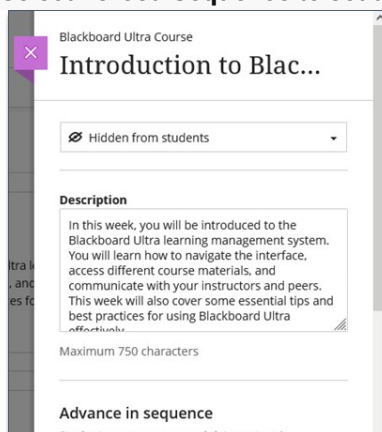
Blackboard Ultra Course

Introduction to Blac...

Hidden from students

Description

In this week, you will be introduced to the Blackboard Ultra learning management system. You will learn how to navigate the interface, access different course materials, and communicate with your instructors and peers. This week will also cover some essential tips and best practices for using Blackboard Ultra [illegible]

Maximum 750 characters

Advance in sequence